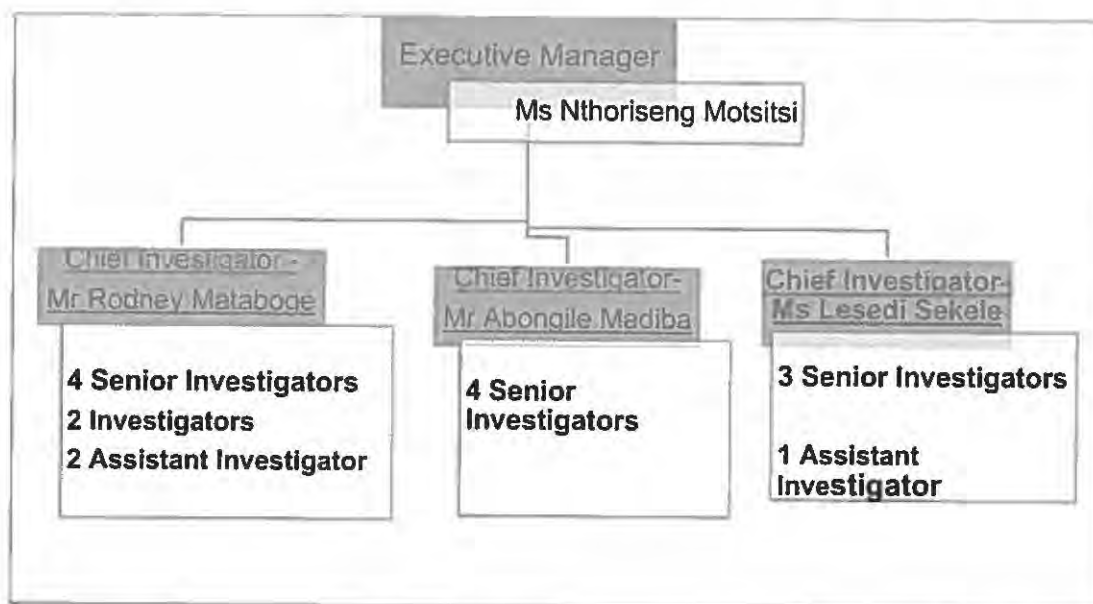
Executive Manager

Ms Nthoriseng Motsitsi

Chief Investigator - Mr Rodney Mataboge

4 Senior Investigators
2 Investigators
2 Assistant Investigator

Chief Investigator- Mr Abongile Madiba

4 Senior Investigators

Chief Investigator- Ms Lesedi Sekele

3 Senior Investigators

1 Assistant Investigator